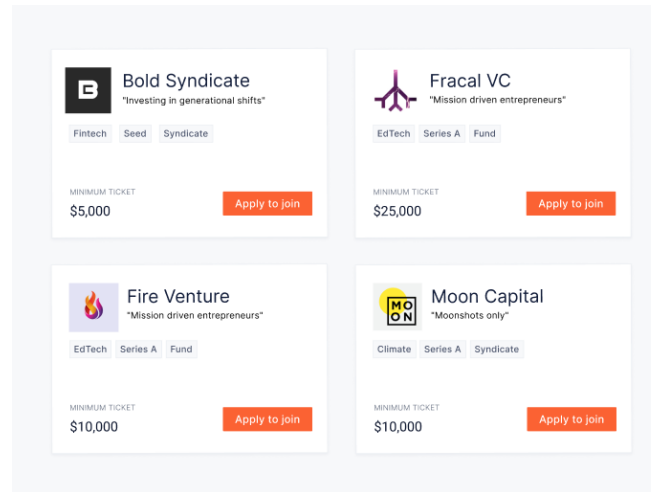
Bold Syndicate
"Investing in generational shifts"

Fintech Seed Syndicate

MINIMUM TICKET
$5,000

Apply to join

Fracal VC
"Mission driven entrepreneurs"

EdTech Series A Fund

MINIMUM TICKET
$25,000

Apply to join

Fire Venture
"Mission driven entrepreneurs"

EdTech Series A Fund

MINIMUM TICKET
$10,000

Apply to join

MO
ON

Moon Capital
"Moonshots only"

Climate Series A Syndicate

MINIMUM TICKET
$10,000

Apply to join